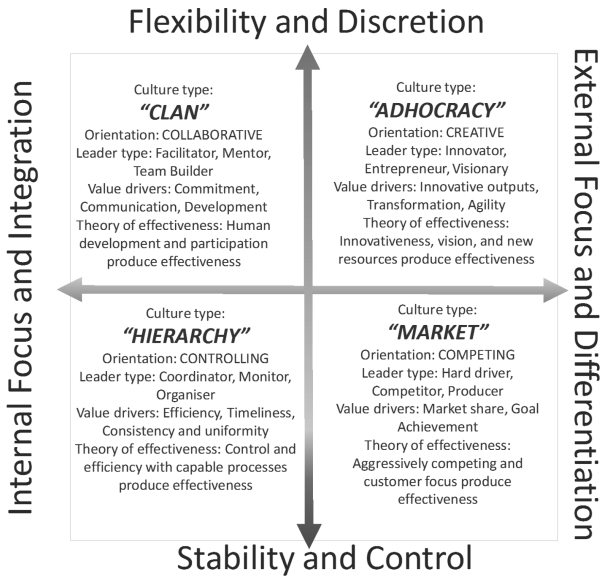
Flexibility and Discretion

Internal Focus and Integration

External Focus and Differentiation

Culture type:
"CLAN"
Orientation: COLLABORATIVE
Leader type: Facilitator, Mentor, Team Builder
Value drivers: Commitment, Communication, Development
Theory of effectiveness: Human development and participation produce effectiveness

Culture type:
"ADHOCRACY"
Orientation: CREATIVE
Leader type: Innovator, Entrepreneur, Visionary
Value drivers: Innovative outputs, Transformation, Agility
Theory of effectiveness: Innovativeness, vision, and new resources produce effectiveness

Culture type:
"HIERARCHY"
Orientation: CONTROLLING
Leader type: Coordinator, Monitor, Organiser
Value drivers: Efficiency, Timeliness, Consistency and uniformity
Theory of effectiveness: Control and efficiency with capable processes produce effectiveness

Culture type:
"MARKET"
Orientation: COMPETING
Leader type: Hard driver, Competitor, Producer
Value drivers: Market share, Goal Achievement
Theory of effectiveness: Aggressively competing and customer focus produce effectiveness

Stability and Control